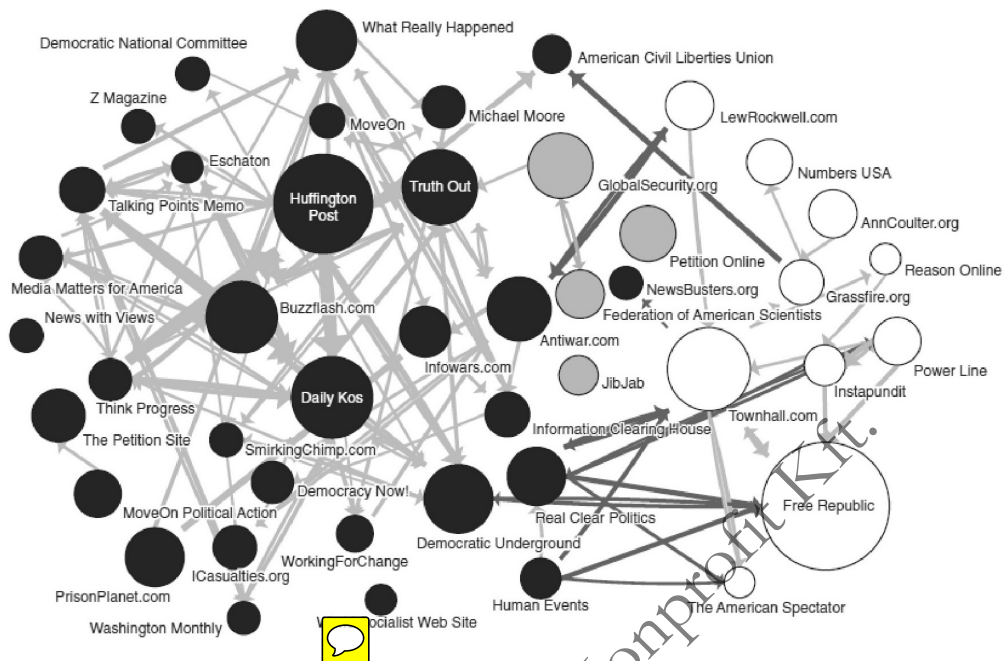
What Really Happened
Democratic National Committee
American Civil Liberties Union
Z Magazine
Michael Moore
MoveOn
LewRockwell.com
Eschaton
Huffington Post
Truth Out
GlobalSecurity.org
Numbers USA
Talking Points Memo
AnnCoulter.org
Petition Online
Reason Online
NewsBusters.org
Grassfire.org
Media Matters for America
Buzzflash.com
Federation of American Scientists
News with Views
Antiwar.com
Power Line
Infowars.com
JibJab
Instapundit
Daily Kos
Think Progress
Townhall.com
Information Clearing House
The Petition Site
SmirkingChimp.com
Democracy Now!
Free Republic
MoveOn Political Action
Real Clear Politics
Democratic Underground
WorkingForChange
ICasualties.org
PrisonPlanet.com
Human Events
The American Spectator
Washington Monthly
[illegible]ocialist Web Site
nonprofit Kft.